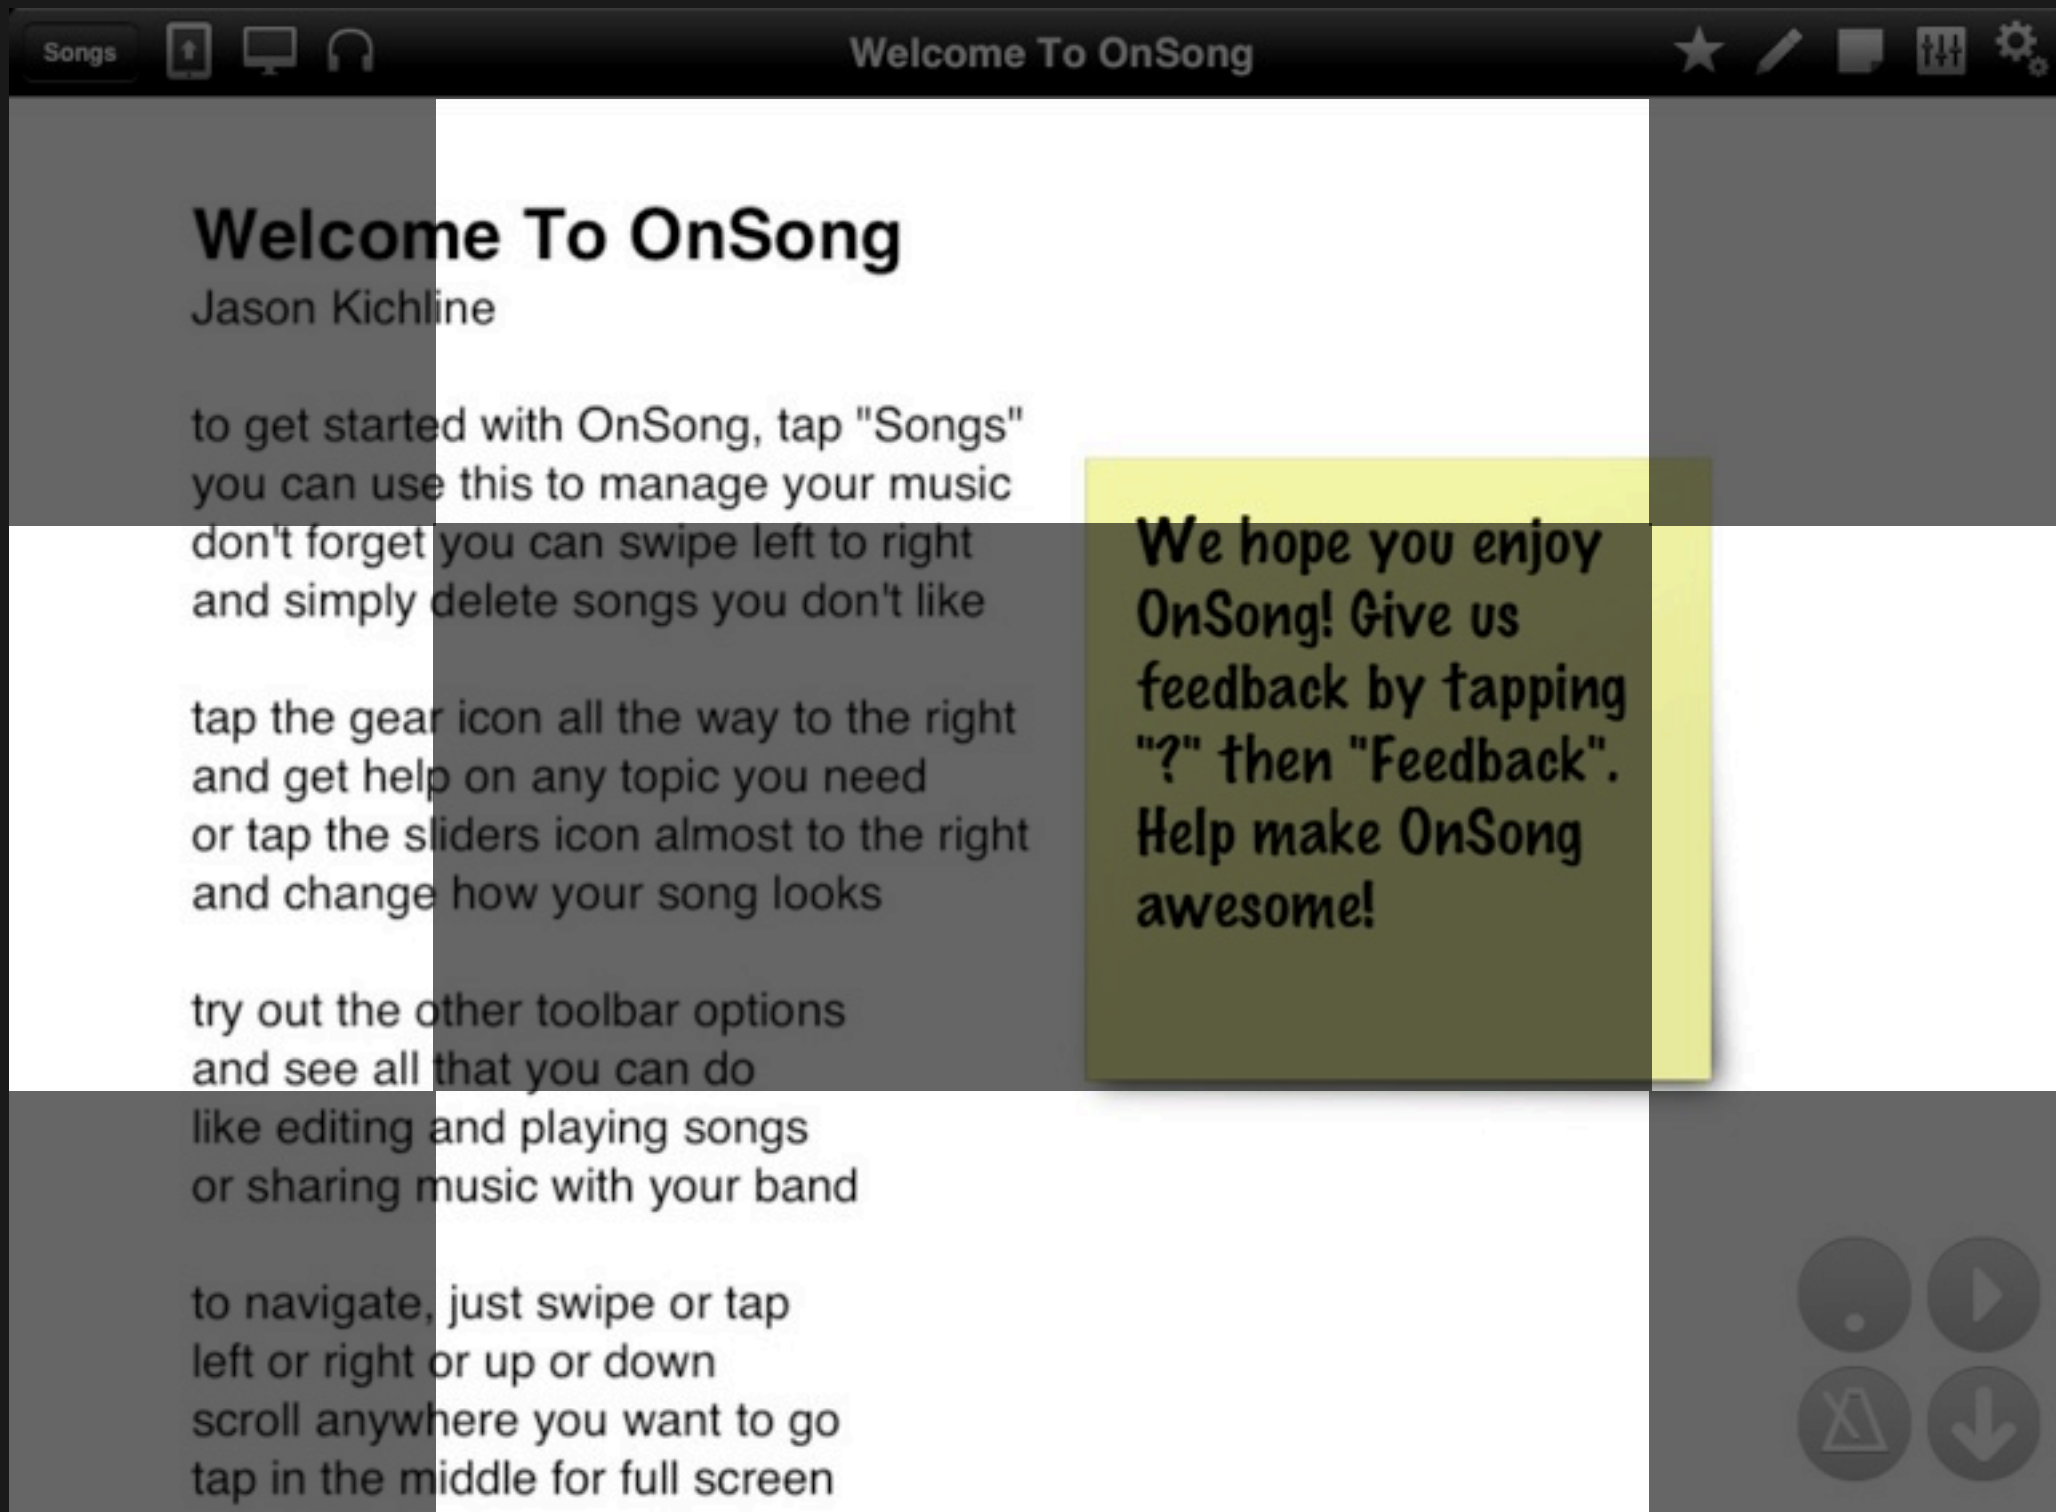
Songs

Welcome To OnSong

Welcome To OnSong
Jason Kichline

to get started with OnSong, tap "Songs"
you can use this to manage your music
don't forget you can swipe left to right
and simply delete songs you don't like

tap the gear icon all the way to the right
and get help on any topic you need
or tap the sliders icon almost to the right
and change how your song looks

try out the other toolbar options
and see all that you can do
like editing and playing songs
or sharing music with your band

to navigate, just swipe or tap
left or right or up or down
scroll anywhere you want to go
tap in the middle for full screen

We hope you enjoy OnSong! Give us feedback by tapping "?" then "Feedback". Help make OnSong awesome!